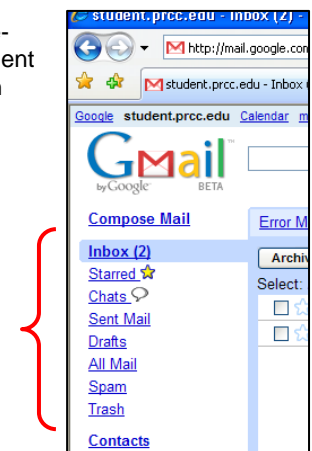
-
ent
n

student.prcc.edu - Inbox (2) -
http://mail.google.com
student.prcc.edu - Inbox

Google student.prcc.edu Calendar m

Gmail by Google BETA

Compose Mail

Inbox (2)
Starred
Chats
Sent Mail
Drafts
All Mail
Spam
Trash

Contacts

Error M
Archi
Select: